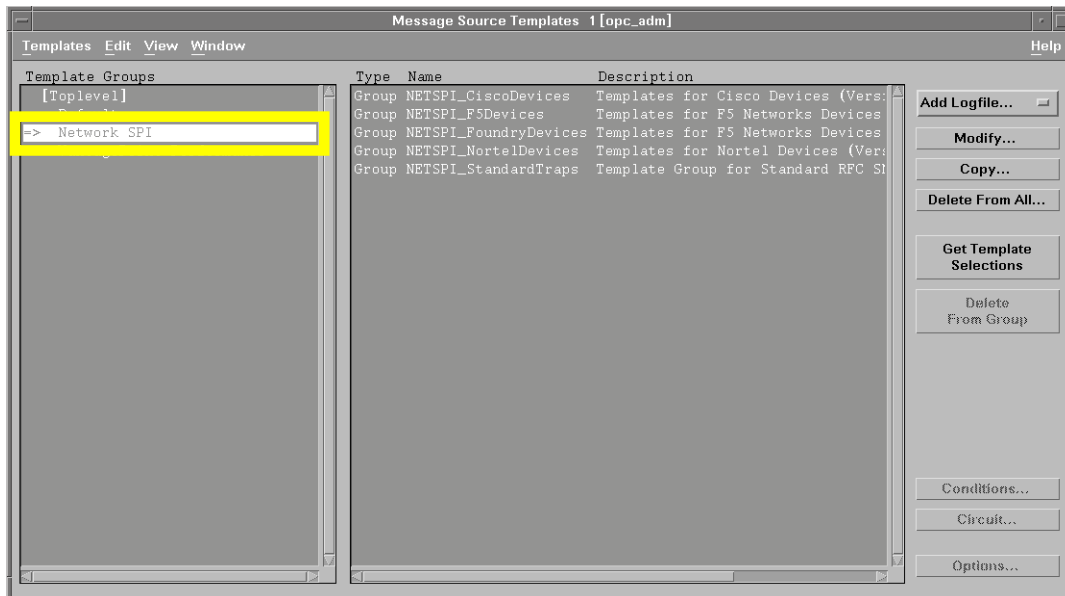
Message Source Templates 1 [opc_adm]

Templates Edit View Window Help

Template Groups
[Toplevel]
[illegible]
=> Network SPI
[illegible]

| Type | Name | Description |
|---|---|---|
| Group | NETSPI_CiscoDevices | Templates for Cisco Devices (Vers |
| Group | NETSPI_F5Devices | Templates for F5 Networks Devices |
| Group | NETSPI_FoundryDevices | Templates for F5 Networks Devices |
| Group | NETSPI_NortelDevices | Templates for Nortel Devices (Vers |
| Group | NETSPI_StandardTraps | Template Group for Standard RFC SN |

Add Logfile...
Modify...
Copy...
Delete From All...
Get Template Selections
Delete From Group
Conditions...
Circuit...
Options...